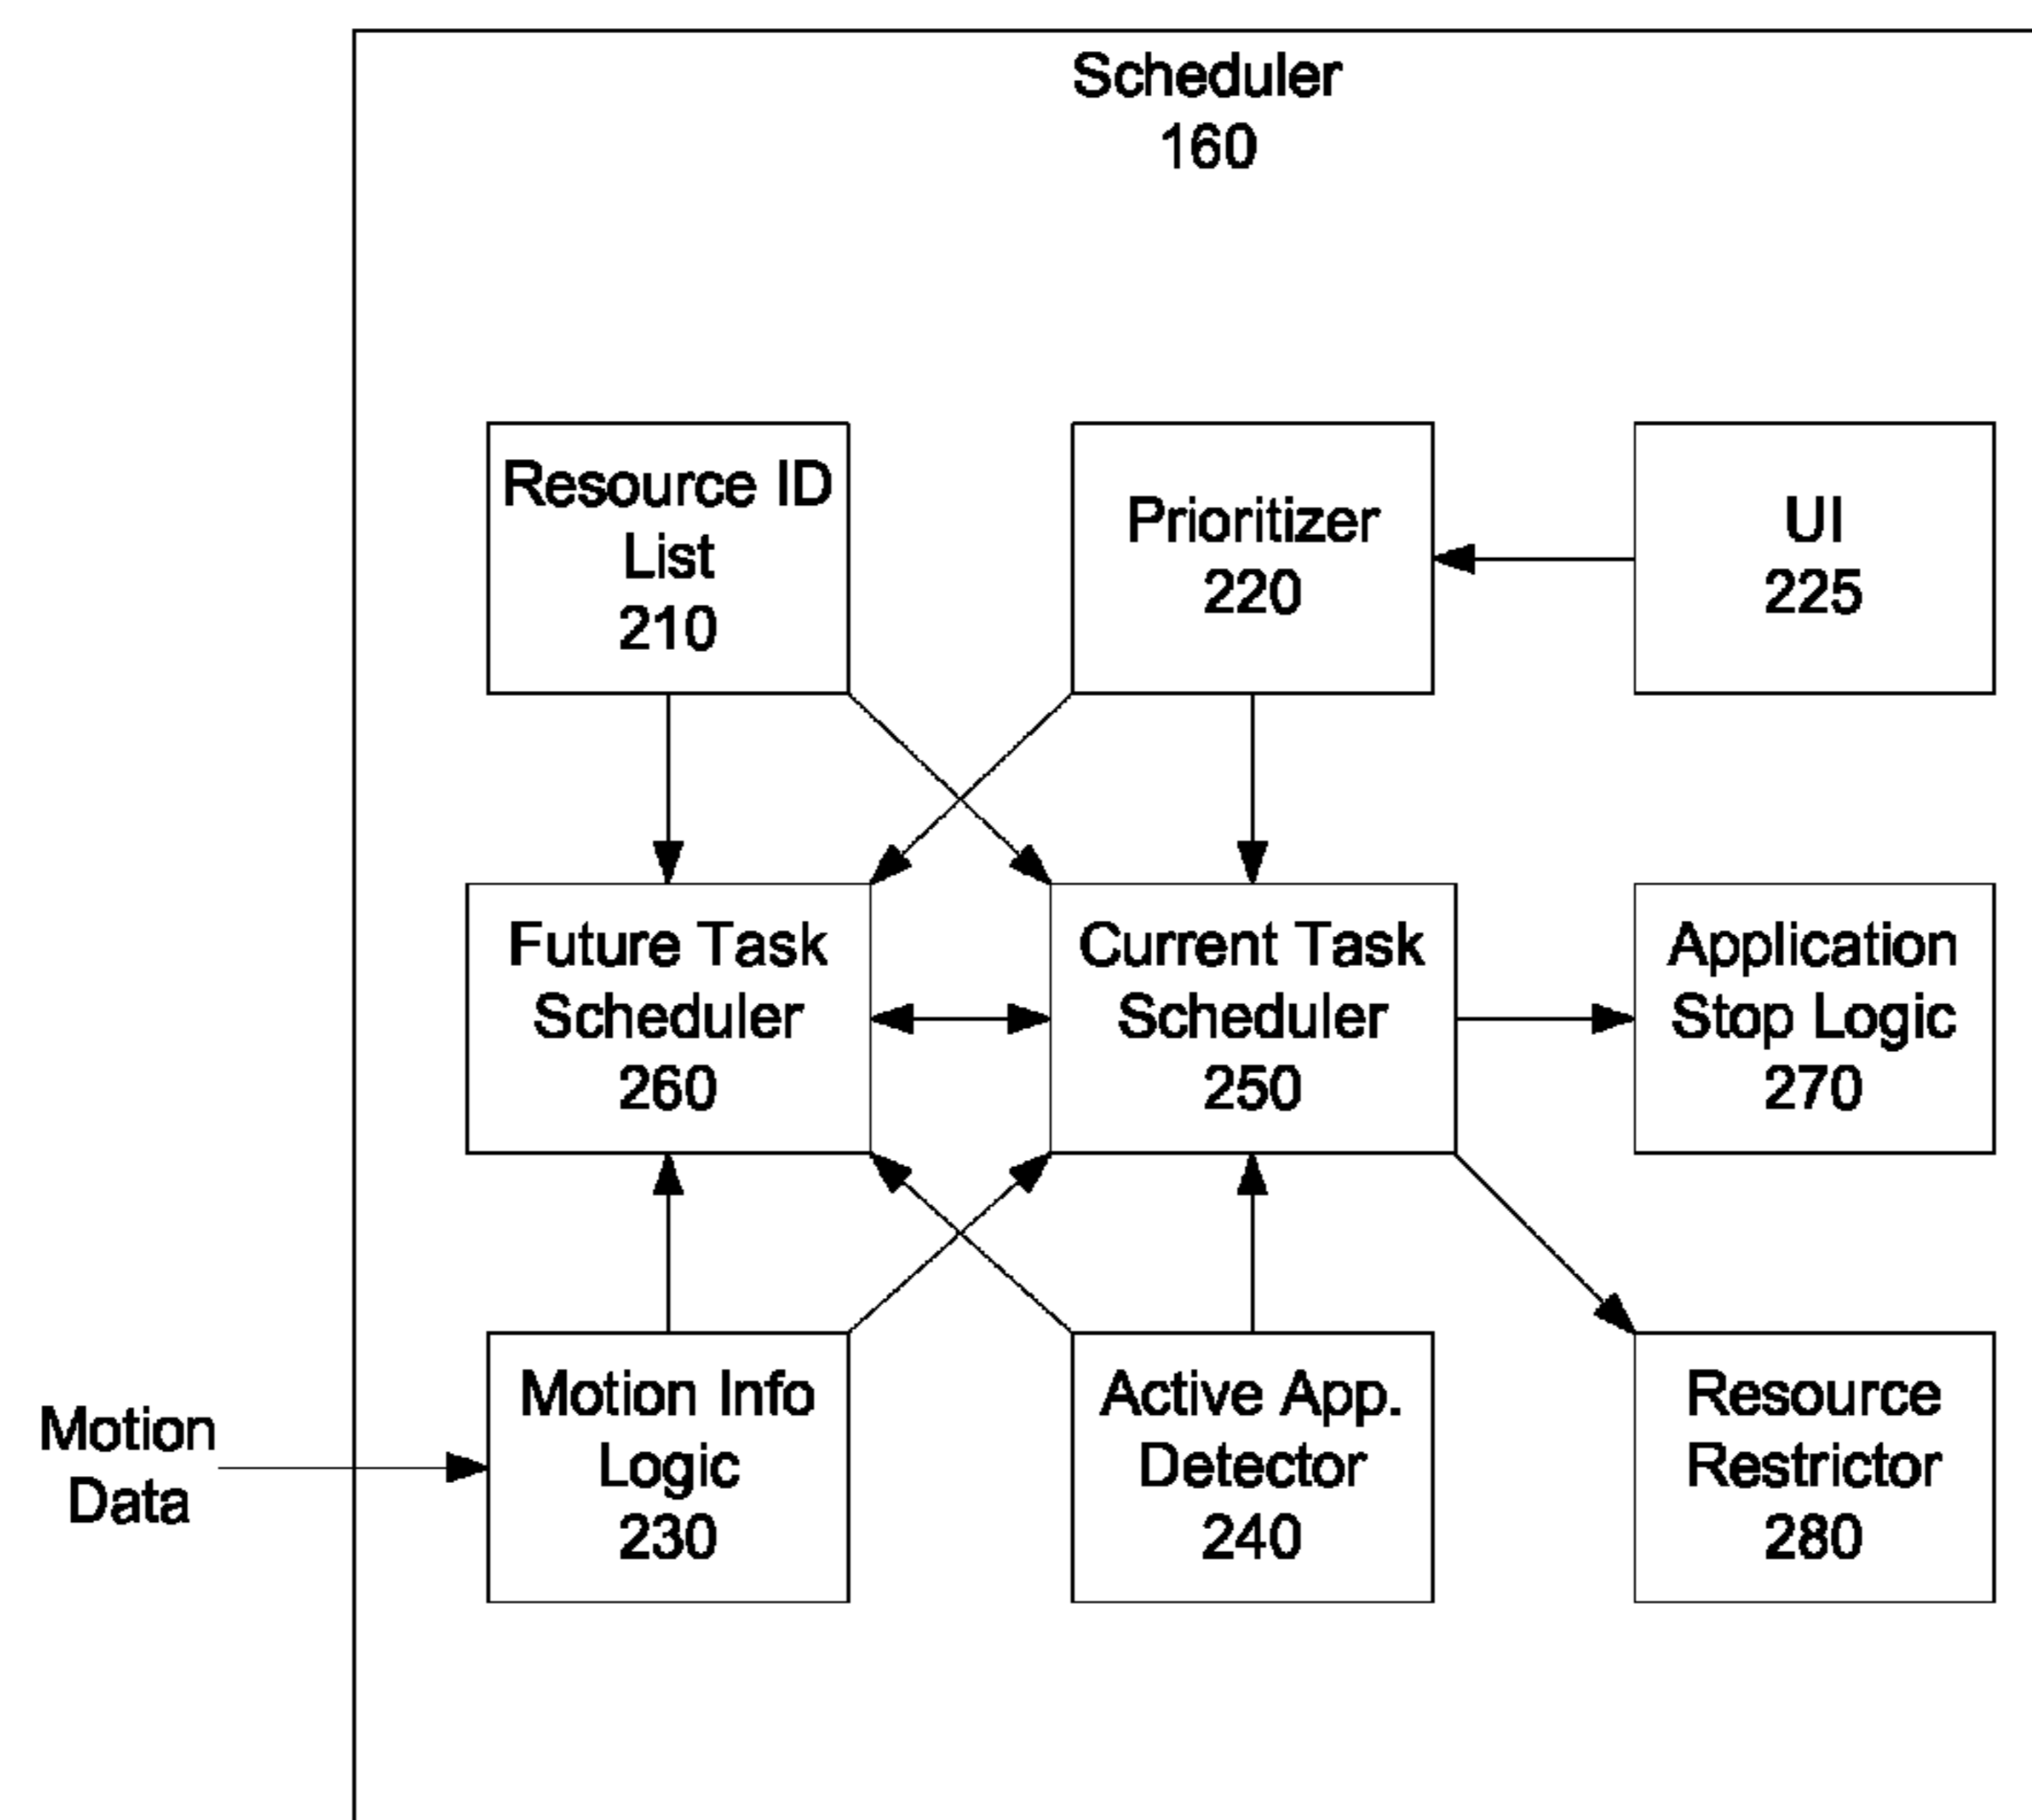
Scheduler
160

Resource ID
List
210

Prioritizer
220

UI
225

Future Task
Scheduler
260

Current Task
Scheduler
250

Application
Stop Logic
270

Motion
Data

Motion Info
Logic
230

Active App.
Detector
240

Resource
Restrictor
280